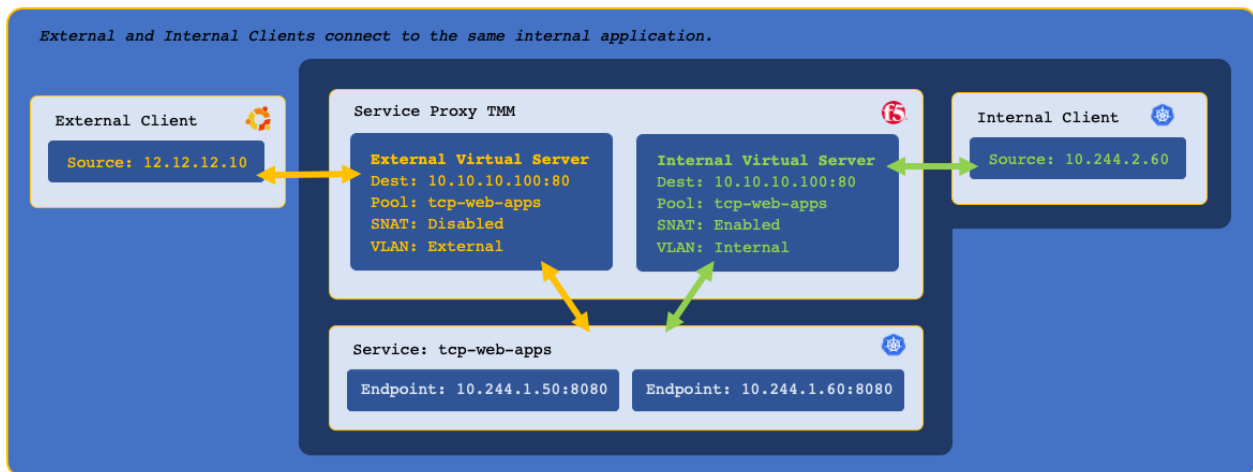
External and Internal Clients connect to the same internal application.

External Client

Source: 12.12.12.10

Service Proxy TMM

f5

External Virtual Server
Dest: 10.10.10.100:80
Pool: tcp-web-apps
SNAT: Disabled
VLAN: External

Internal Virtual Server
Dest: 10.10.10.100:80
Pool: tcp-web-apps
SNAT: Enabled
VLAN: Internal

Internal Client

Source: 10.244.2.60

Service: tcp-web-apps

Endpoint: 10.244.1.50:8080

Endpoint: 10.244.1.60:8080